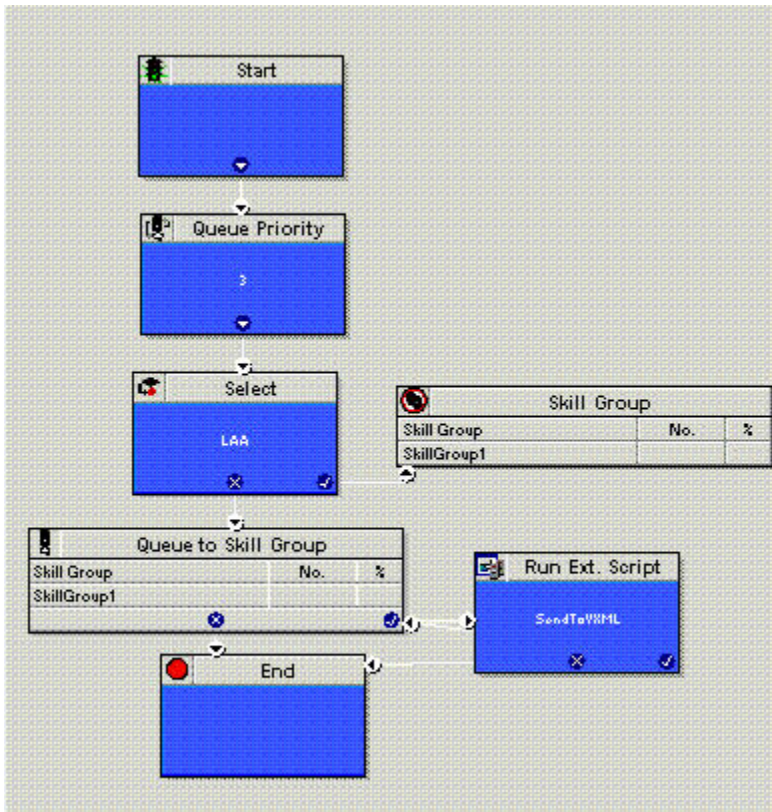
Start

Queue Priority

3

Select

LAA

Skill Group

| Skill Group | No. | % |
|---|---|---|
| SkillGroup1 | | |

Queue to Skill Group

| Skill Group | No. | % |
|---|---|---|
| SkillGroup1 | | |

Run Ext. Script

SendToVXML

End